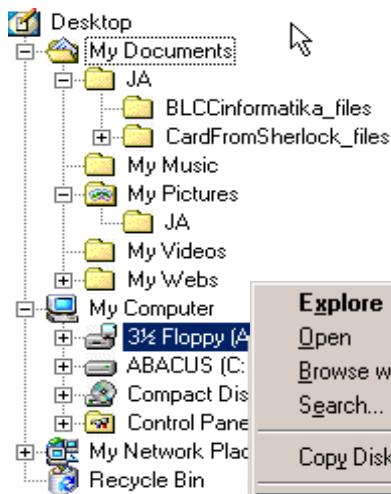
Desktop
My Documents
JA
BLCCinformatika_files
CardFromSherlock_files
My Music
My Pictures
JA
My Videos
My Webs
My Computer
3½ Floppy (A
ABACUS (C:
Compact Dis
Control Pane
My Network Plac
Recycle Bin

Explore
Open
Browse w
Search...
Copy Disk